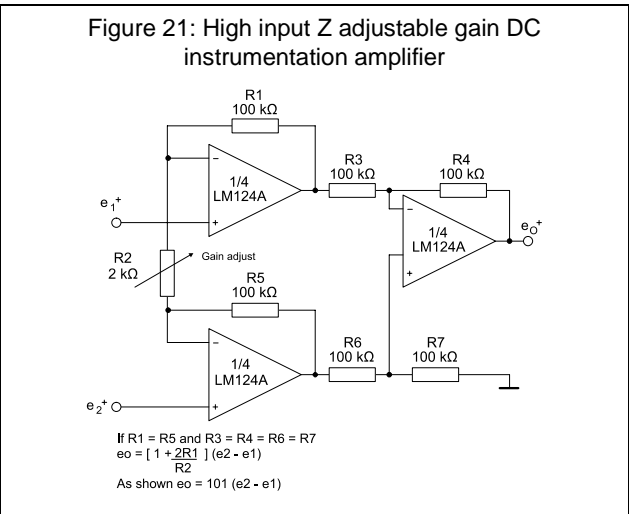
Figure 21: High input Z adjustable gain DC instrumentation amplifier

R1
100 kΩ

–
+
1/4
LM124A

R3
100 kΩ

R4
100 kΩ

$e_1{}^+$

–
+
1/4
LM124A

$e_O{}^+$

R2
2 kΩ

Gain adjust

R5
100 kΩ

–
+
1/4
LM124A

R6
100 kΩ

R7
100 kΩ

$e_2{}^+$

If R1 = R5 and R3 = R4 = R6 = R7
eo = $[ 1 + \frac{2R1}{R2} ]$ (e2 - e1)
As shown eo = 101 (e2 - e1)